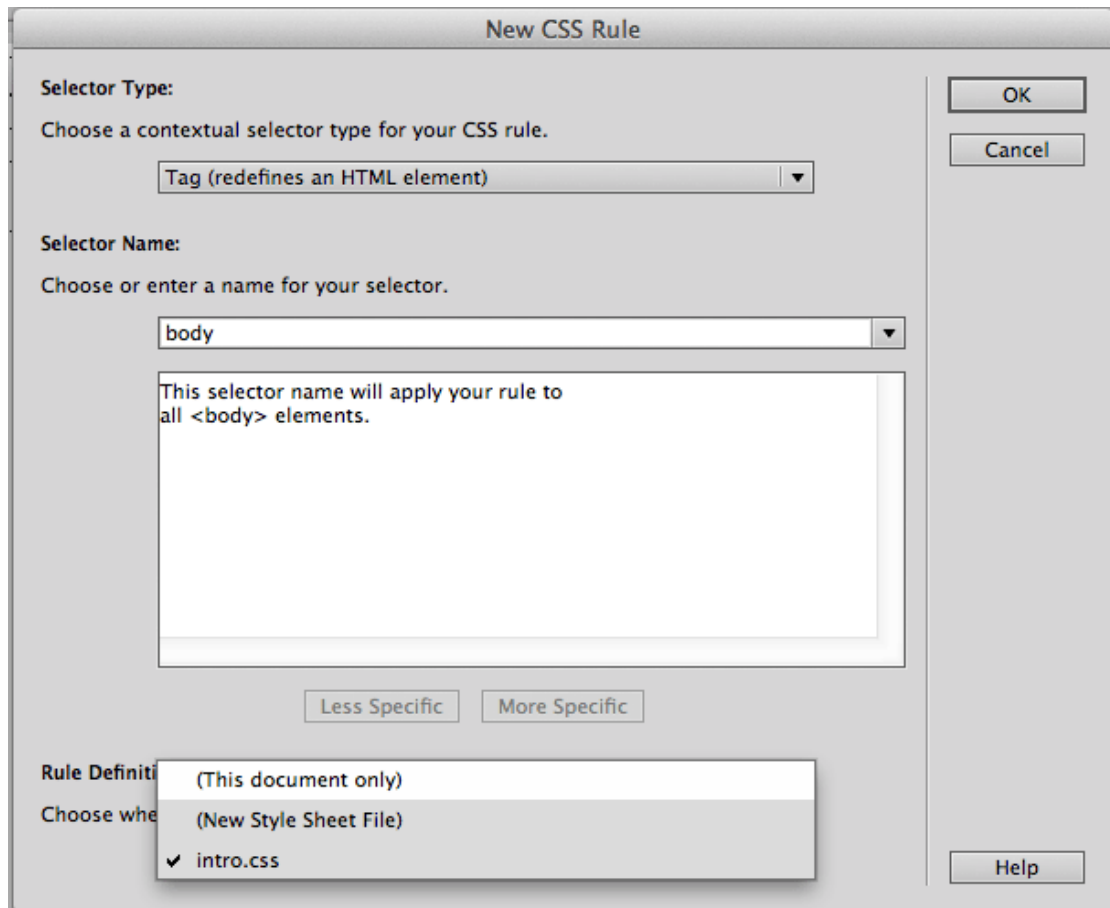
New CSS Rule

Selector Type:

Choose a contextual selector type for your CSS rule.

Tag (redefines an HTML element)

Selector Name:

Choose or enter a name for your selector.

body

This selector name will apply your rule to all <body> elements.

Less Specific More Specific

Rule Definiti

Choose whe

(This document only)

(New Style Sheet File)

✔ intro.css

OK

Cancel

Help